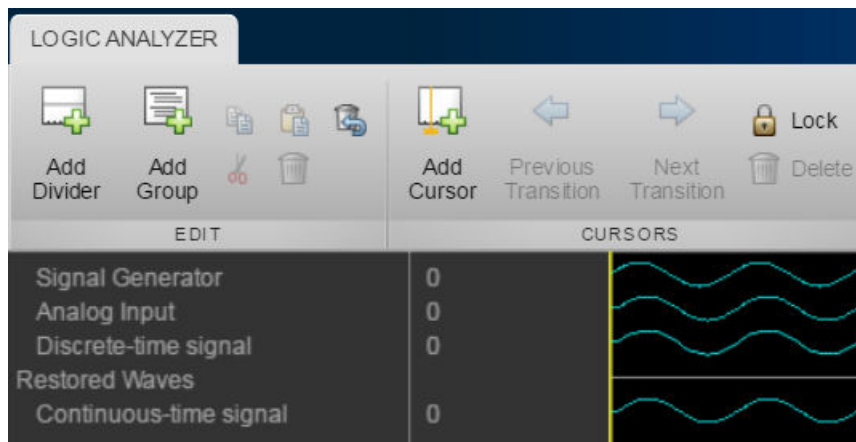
LOGIC ANALYZER

Add Divider
Add Group
Add Cursor
Previous Transition
Next Transition
Lock
Delete

EDIT
CURSORS

Signal Generator 0
Analog Input 0
Discrete-time signal 0
Restored Waves
Continuous-time signal 0